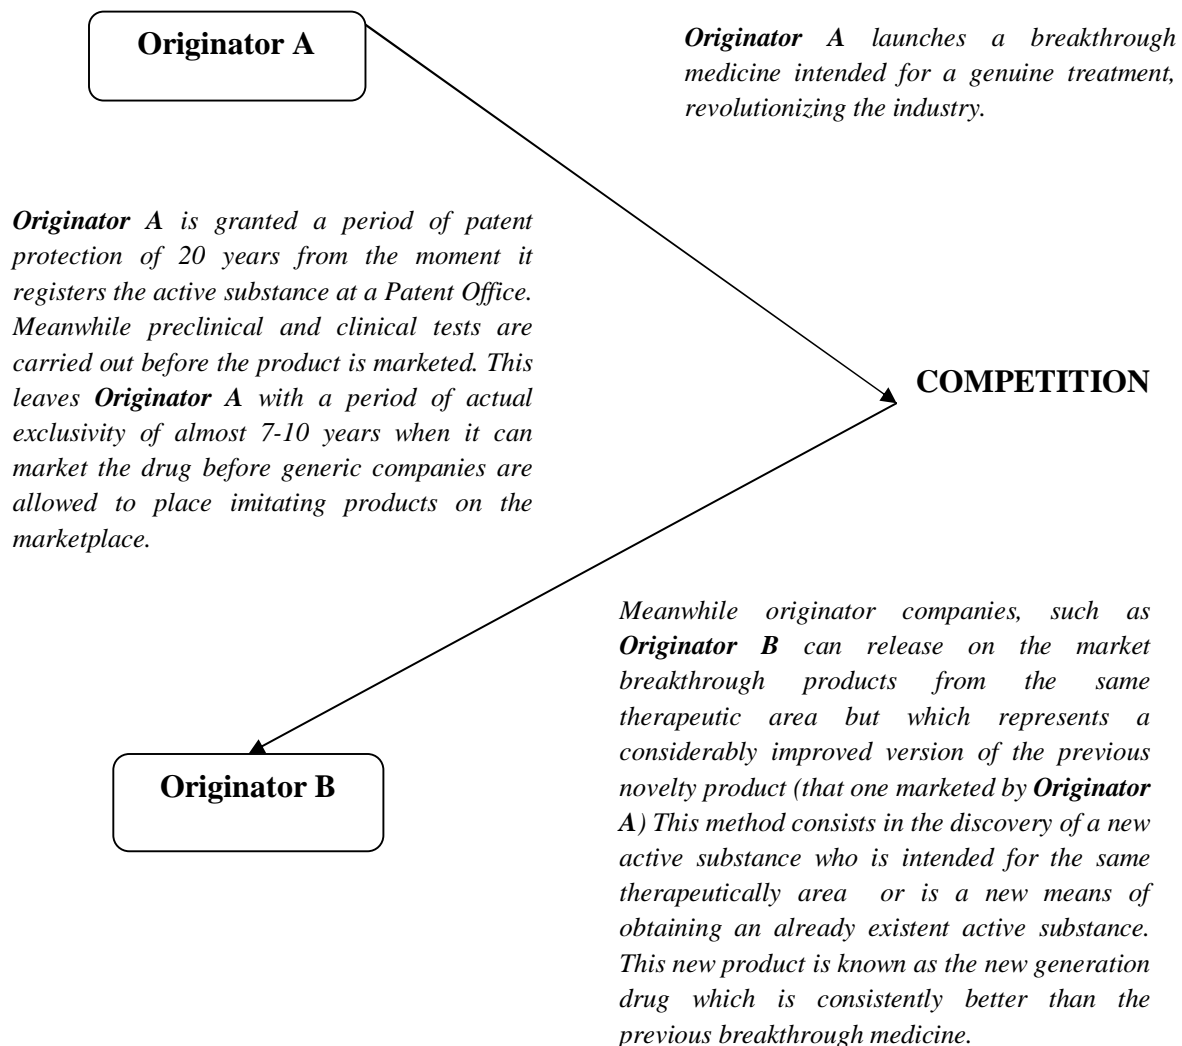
Originator A

Originator A launches a breakthrough medicine intended for a genuine treatment, revolutionizing the industry.

Originator A is granted a period of patent protection of 20 years from the moment it registers the active substance at a Patent Office. Meanwhile preclinical and clinical tests are carried out before the product is marketed. This leaves Originator A with a period of actual exclusivity of almost 7-10 years when it can market the drug before generic companies are allowed to place imitating products on the marketplace.

COMPETITION

Meanwhile originator companies, such as Originator B can release on the market breakthrough products from the same therapeutic area but which represents a considerably improved version of the previous novelty product (that one marketed by Originator A) This method consists in the discovery of a new active substance who is intended for the same therapeutically area or is a new means of obtaining an already existent active substance. This new product is known as the new generation drug which is consistently better than the previous breakthrough medicine.

Originator B